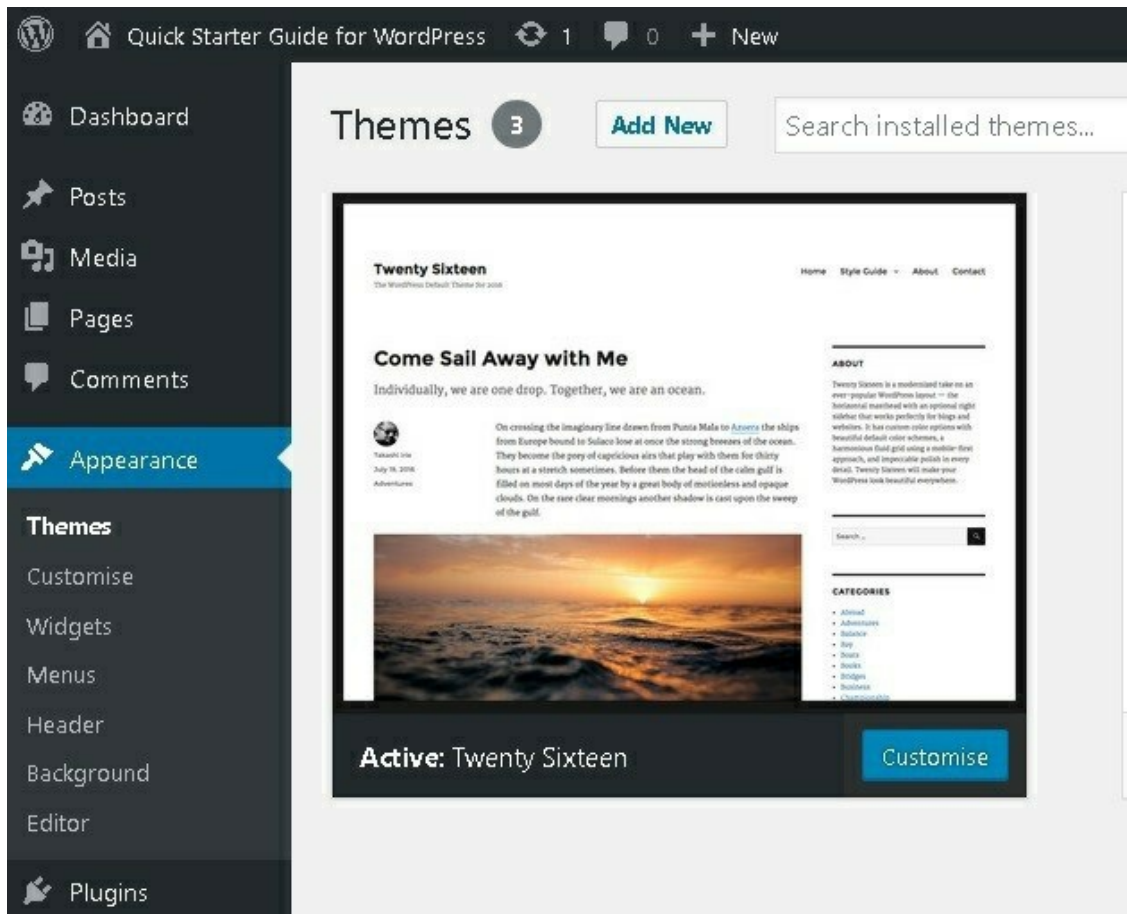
Quick Starter Guide for WordPress 1 0 New

Dashboard
Posts
Media
Pages
Comments
Appearance
Themes
Customise
Widgets
Menus
Header
Background
Editor
Plugins

Themes 3 Add New Search installed themes...

Twenty Sixteen
The WordPress Default Theme for 2016

Home Style Guide About Contact

Come Sail Away with Me

Individually, we are one drop. Together, we are an ocean.

Takashi Irie
July 15, 2016
Adventures

On crossing the imaginary line drawn from Punta Mala to Azuera the ships from Europe bound to Sulaco lose at once the strong breezes of the ocean. They become the prey of capricious airs that play with them for thirty hours at a stretch sometimes. Before them the head of the calm gulf is filled on most days of the year by a great body of motionless and opaque clouds. On the rare clear mornings another shadow is cast upon the sweep of the gulf.

ABOUT

Twenty Sixteen is a modernized take on an ever-popular WordPress layout — the horizontal masthead with an optional right sidebar that works perfectly for blogs and websites. It has custom color options with beautiful default color schemes, a harmonious fluid grid using a mobile-first approach, and impeccable polish in every detail. Twenty Sixteen will make your WordPress look beautiful everywhere.

Search ...

CATEGORIES

Abroad
Adventures
Balance
Bay
Boats
Books
Bridges
Business
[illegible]

Active: Twenty Sixteen

Customise